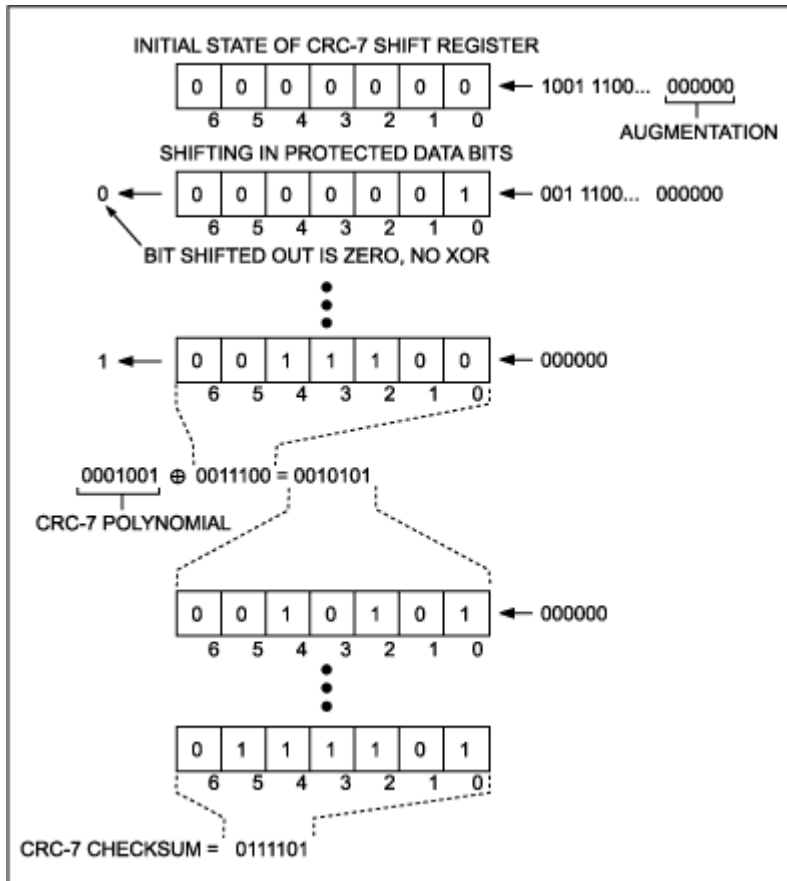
INITIAL STATE OF CRC-7 SHIFT REGISTER

| 0 | 0 | 0 | 0 | 0 | 0 | 0 |
|---|---|---|---|---|---|---|
| 6 | 5 | 4 | 3 | 2 | 1 | 0 |

← 1001 1100... 000000

AUGMENTATION

SHIFTING IN PROTECTED DATA BITS

0 ←

| 0 | 0 | 0 | 0 | 0 | 0 | 1 |
|---|---|---|---|---|---|---|
| 6 | 5 | 4 | 3 | 2 | 1 | 0 |

← 001 1100... 000000

BIT SHIFTED OUT IS ZERO, NO XOR

1 ←

| 0 | 0 | 1 | 1 | 1 | 0 | 0 |
|---|---|---|---|---|---|---|
| 6 | 5 | 4 | 3 | 2 | 1 | 0 |

← 000000

0001001 ⊕ 0011100 = 0010101

CRC-7 POLYNOMIAL

| 0 | 0 | 1 | 0 | 1 | 0 | 1 |
|---|---|---|---|---|---|---|
| 6 | 5 | 4 | 3 | 2 | 1 | 0 |

← 000000

| 0 | 1 | 1 | 1 | 1 | 0 | 1 |
|---|---|---|---|---|---|---|
| 6 | 5 | 4 | 3 | 2 | 1 | 0 |

CRC-7 CHECKSUM = 0111101